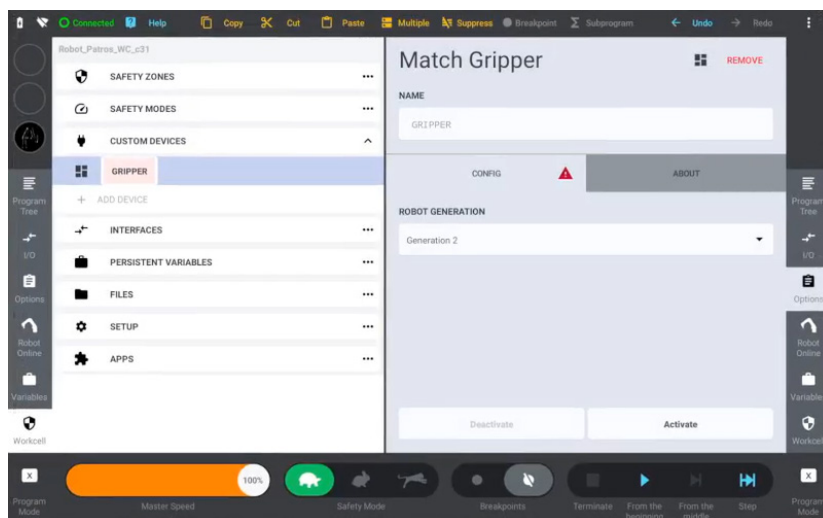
Connected Help Copy Cut Paste Multiple Suppress Breakpoint Subprogram Undo Redo

Robot_Patros_WC_c31

SAFETY ZONES ...

SAFETY MODES ...

CUSTOM DEVICES

GRIPPER

+ ADD DEVICE

INTERFACES ...

PERSISTENT VARIABLES ...

FILES ...

SETUP ...

APPS ...

Program Tree

I/O

Options

Robot Online

Variables

Workcell

Match Gripper

REMOVE

NAME

GRIPPER

CONFIG

ABOUT

ROBOT GENERATION

Generation 2

Deactivate

Activate

Program Tree

I/O

Options

Robot Online

Variables

Workcell

Program Mode

100%

Master Speed

Safety Mode

Breakpoints

Terminate

From the beginning

From the middle

Step

Program Mode